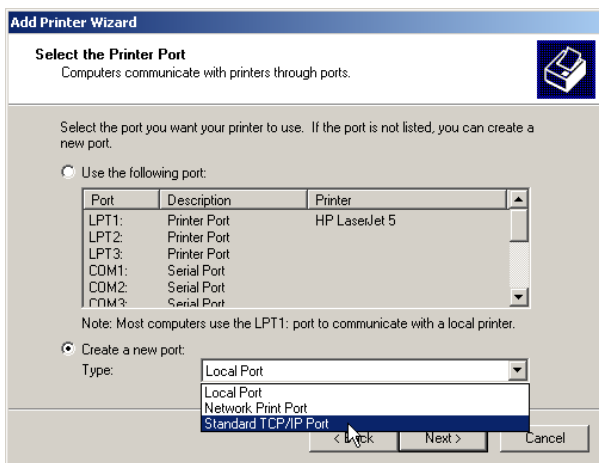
Add Printer Wizard

Select the Printer Port
Computers communicate with printers through ports.

Select the port you want your printer to use. If the port is not listed, you can create a new port.

Use the following port:

| Port | Description | Printer |
|---|---|---|
| LPT1: | Printer Port | HP LaserJet 5 |
| LPT2: | Printer Port | |
| LPT3: | Printer Port | |
| COM1: | Serial Port | |
| COM2: | Serial Port | |
| COM3: | Serial Port | |

Note: Most computers use the LPT1: port to communicate with a local printer.

Create a new port:
Type: Local Port

Local Port
Network Print Port
Standard TCP/IP Port

< Back   Next >   Cancel